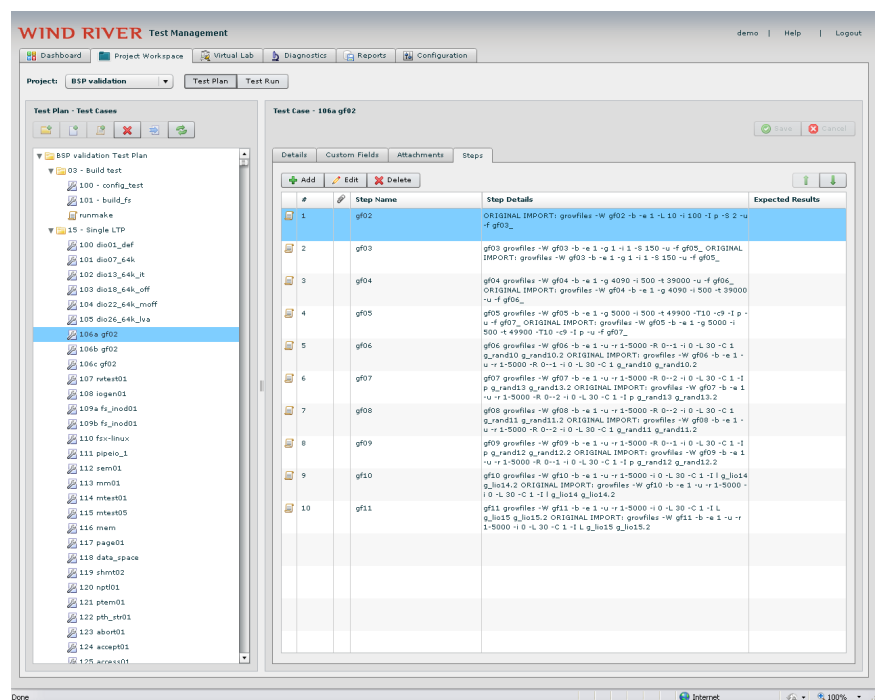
WIND RIVER Test Management

demo | Help | Logout

Dashboard | Project Workspace | Virtual Lab | Diagnostics | Reports | Configuration

Project: BSP validation | Test Plan | Test Run

Test Plan - Test Cases

BSP validation Test Plan
03 - Build test
100 - config_test
101 - build_fs
runmake
15 - Single LTP
100 dio01_def
101 dio07_64k
102 dio13_64k_it
103 dio18_64k_off
104 dio22_64k_moff
105 dio26_64k_lva
106a gf02
106b gf02
106c gf02
107 rwtest01
108 iogen01
109a fs_inod01
109b fs_inod01
110 fsx-linux
111 pipeio_1
112 sem01
113 mm01
114 mtest01
115 mtest05
116 mem
117 page01
118 data_space
119 shmt02
120 nptl01
121 ptem01
122 pth_str01
123 abort01
124 accept01
125 access01

Test Case - 106a gf02

Save | Cancel

Details | Custom Fields | Attachments | Steps

Add | Edit | Delete

| | # | | Step Name | Step Details | Expected Results |
|---|---|---|---|---|---|
| | 1 | | gf02 | ORIGINAL IMPORT: growfiles -W gf02 -b -e 1 -L 10 -i 100 -I p -S 2 -u -f gf03_ | |
| | 2 | | gf03 | gf03 growfiles -W gf03 -b -e 1 -g 1 -i 1 -S 150 -u -f gf05_ ORIGINAL IMPORT: growfiles -W gf03 -b -e 1 -g 1 -i 1 -S 150 -u -f gf05_ | |
| | 3 | | gf04 | gf04 growfiles -W gf04 -b -e 1 -g 4090 -i 500 -t 39000 -u -f gf06_ ORIGINAL IMPORT: growfiles -W gf04 -b -e 1 -g 4090 -i 500 -t 39000 -u -f gf06_ | |
| | 4 | | gf05 | gf05 growfiles -W gf05 -b -e 1 -g 5000 -i 500 -t 49900 -T10 -c9 -I p -u -f gf07_ ORIGINAL IMPORT: growfiles -W gf05 -b -e 1 -g 5000 -i 500 -t 49900 -T10 -c9 -I p -u -f gf07_ | |
| | 5 | | gf06 | gf06 growfiles -W gf06 -b -e 1 -u -r 1-5000 -R 0--1 -i 0 -L 30 -C 1 g_rand10 g_rand10.2 ORIGINAL IMPORT: growfiles -W gf06 -b -e 1 -u -r 1-5000 -R 0--1 -i 0 -L 30 -C 1 g_rand10 g_rand10.2 | |
| | 6 | | gf07 | gf07 growfiles -W gf07 -b -e 1 -u -r 1-5000 -R 0--2 -i 0 -L 30 -C 1 -I p g_rand13 g_rand13.2 ORIGINAL IMPORT: growfiles -W gf07 -b -e 1 -u -r 1-5000 -R 0--2 -i 0 -L 30 -C 1 -I p g_rand13 g_rand13.2 | |
| | 7 | | gf08 | gf08 growfiles -W gf08 -b -e 1 -u -r 1-5000 -R 0--2 -i 0 -L 30 -C 1 g_rand11 g_rand11.2 ORIGINAL IMPORT: growfiles -W gf08 -b -e 1 -u -r 1-5000 -R 0--2 -i 0 -L 30 -C 1 g_rand11 g_rand11.2 | |
| | 8 | | gf09 | gf09 growfiles -W gf09 -b -e 1 -u -r 1-5000 -R 0--1 -i 0 -L 30 -C 1 -I p g_rand12 g_rand12.2 ORIGINAL IMPORT: growfiles -W gf09 -b -e 1 -u -r 1-5000 -R 0--1 -i 0 -L 30 -C 1 -I p g_rand12 g_rand12.2 | |
| | 9 | | gf10 | gf10 growfiles -W gf10 -b -e 1 -u -r 1-5000 -i 0 -L 30 -C 1 -I l g_lio14 g_lio14.2 ORIGINAL IMPORT: growfiles -W gf10 -b -e 1 -u -r 1-5000 -i 0 -L 30 -C 1 -I l g_lio14 g_lio14.2 | |
| | 10 | | gf11 | gf11 growfiles -W gf11 -b -e 1 -u -r 1-5000 -i 0 -L 30 -C 1 -I L g_lio15 g_lio15.2 ORIGINAL IMPORT: growfiles -W gf11 -b -e 1 -u -r 1-5000 -i 0 -L 30 -C 1 -I L g_lio15 g_lio15.2 | |

Done | Internet | 100%